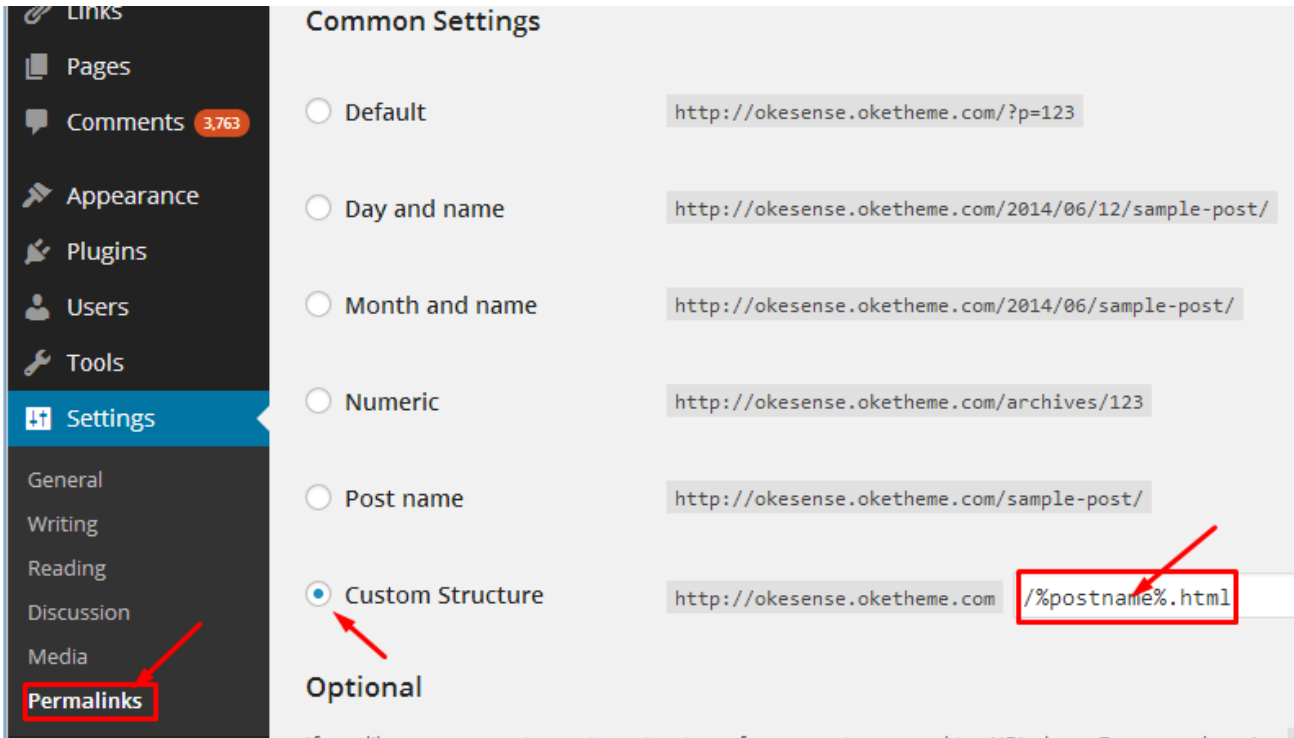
Links
Pages
Comments 3,763
Appearance
Plugins
Users
Tools
Settings
General
Writing
Reading
Discussion
Media
Permalinks

Common Settings

Default http://okesense.oketheme.com/?p=123

Day and name http://okesense.oketheme.com/2014/06/12/sample-post/

Month and name http://okesense.oketheme.com/2014/06/sample-post/

Numeric http://okesense.oketheme.com/archives/123

Post name http://okesense.oketheme.com/sample-post/

Custom Structure http://okesense.oketheme.com /%postname%.html

Optional

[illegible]